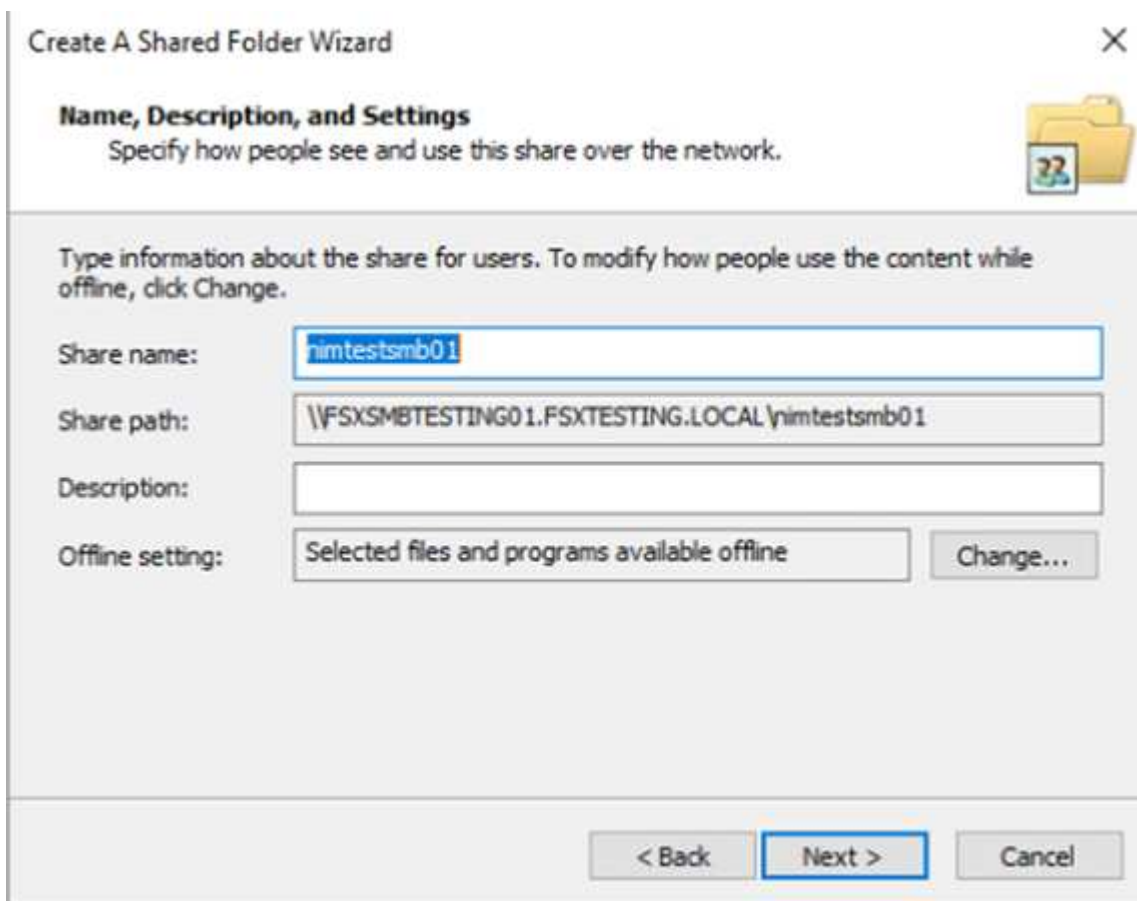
Create A Shared Folder Wizard

×

**Name, Description, and Settings**
Specify how people see and use this share over the network.

Type information about the share for users. To modify how people use the content while offline, click Change.

Share name: nimtestsmb01

Share path: \\FSXSMBTESTING01.FSXTESTING.LOCAL\nimtestsmb01

Description:

Offline setting: Selected files and programs available offline

Change...

< Back

Next >

Cancel